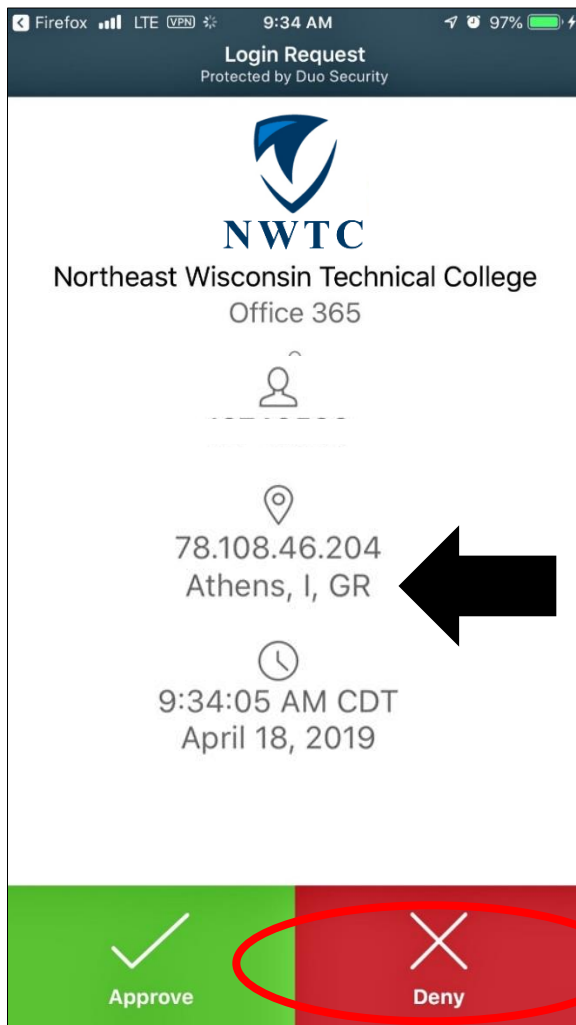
◀ Firefox LTE VPN 9:34 AM 97%

Login Request
Protected by Duo Security

NWTC

Northeast Wisconsin Technical College
Office 365

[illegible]

78.108.46.204
Athens, I, GR

9:34:05 AM CDT
April 18, 2019

Approve

Deny